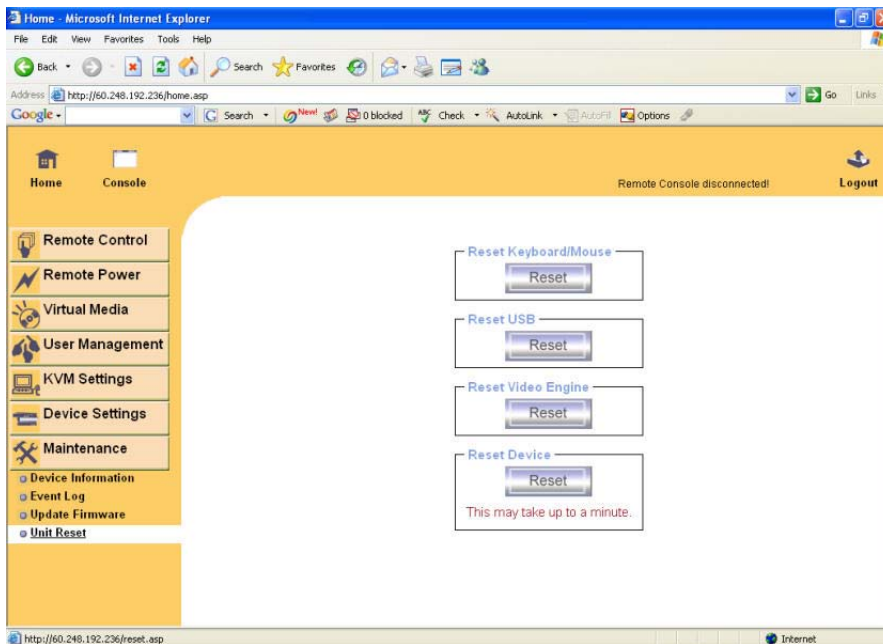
Home - Microsoft Internet Explorer

File Edit View Favorites Tools Help

Back Search Favorites

Address http://60.248.192.236/home.asp Go Links

Google Search New! 0 blocked Check AutoLink AutoFill Options

Home Console

Remote Console disconnected! Logout

Remote Control
Remote Power
Virtual Media
User Management
KVM Settings
Device Settings
Maintenance
Device Information
Event Log
Update Firmware
Unit Reset

Reset Keyboard/Mouse
Reset

Reset USB
Reset

Reset Video Engine
Reset

Reset Device
Reset
This may take up to a minute.

http://60.248.192.236/reset.asp Internet